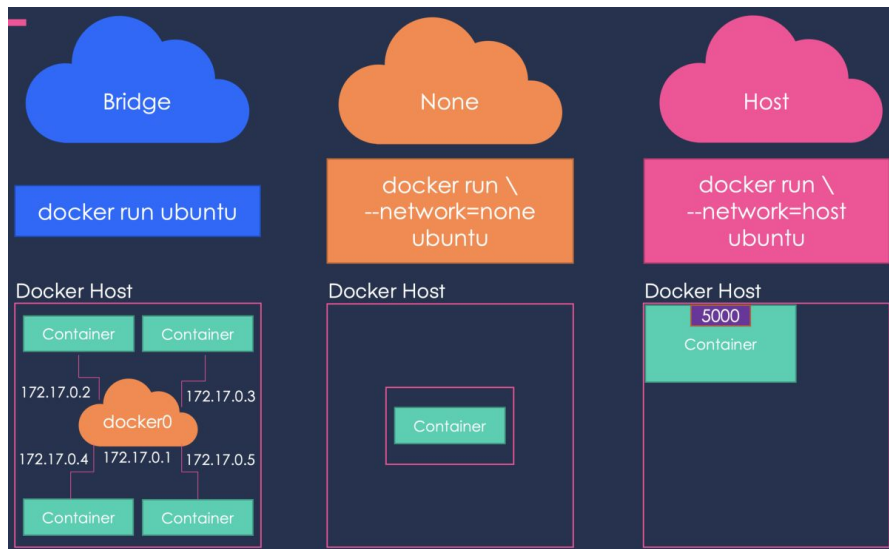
Bridge

None

Host

docker run ubuntu

docker run \
--network=none
ubuntu

docker run \
--network=host
ubuntu

Docker Host

Container

Container

172.17.0.2

docker0

172.17.0.3

172.17.0.4

172.17.0.1

172.17.0.5

Container

Container

Docker Host

Container

Docker Host

5000

Container